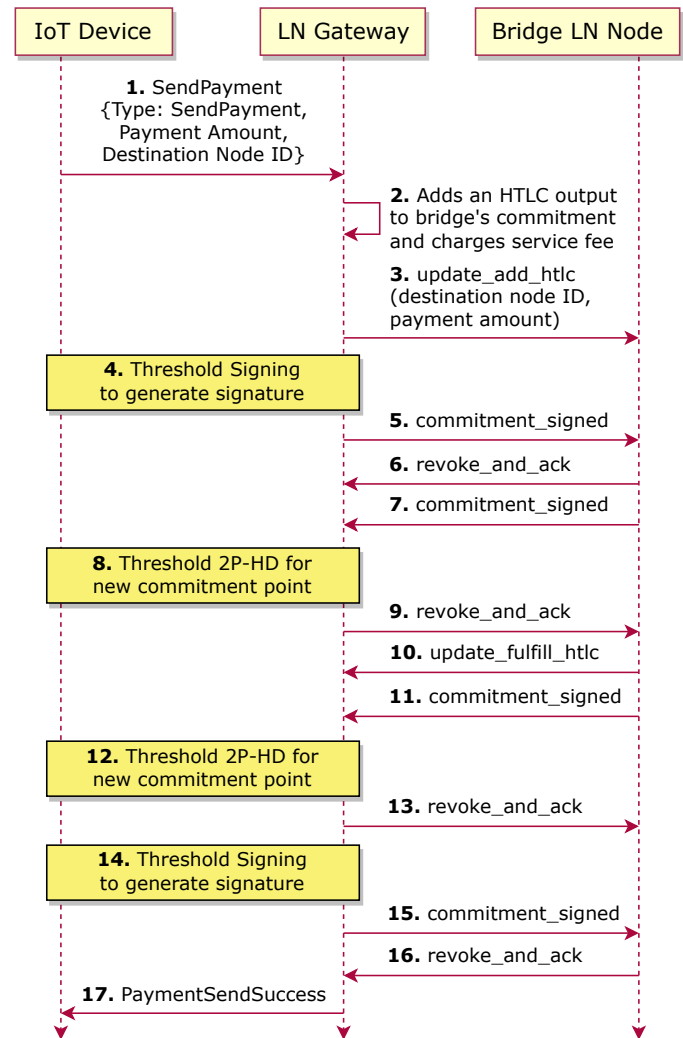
IoT Device

LN Gateway

Bridge LN Node

**1.** SendPayment {Type: SendPayment, Payment Amount, Destination Node ID}

**2.** Adds an HTLC output to bridge's commitment and charges service fee

**3.** update_add_htlc (destination node ID, payment amount)

**4.** Threshold Signing to generate signature

**5.** commitment_signed

**6.** revoke_and_ack

**7.** commitment_signed

**8.** Threshold 2P-HD for new commitment point

**9.** revoke_and_ack

**10.** update_fulfill_htlc

**11.** commitment_signed

**12.** Threshold 2P-HD for new commitment point

**13.** revoke_and_ack

**14.** Threshold Signing to generate signature

**15.** commitment_signed

**16.** revoke_and_ack

**17.** PaymentSendSuccess